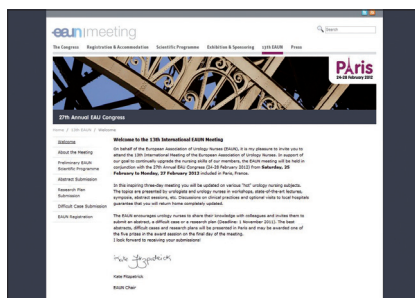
eaun|meeting

Search

The Congress Registration & Accommodation Scientific Programme Exhibition & Sponsoring 13th EAUN Press

PARIS 24-28 February 2012

27th Annual EAU Congress

Home / 13th EAUN / Welcome

Welcome

About the Meeting

Preliminary EAUN Scientific Programme

Abstract Submission

Research Plan Submission

Difficult Case Submission

EAUN Registration

Welcome to the 13th International EAUN Meeting

On behalf of the European Association of Urology Nurses (EAUN), it is my pleasure to invite you to attend the 13th International Meeting of the European Association of Urology Nurses. In support of our goal to continually upgrade the nursing skills of our members, the EAUN meeting will be held in conjunction with the 27th Annual EAU Congress (24-28 February 2012) from Saturday, 25 February to Monday, 27 February 2012 included in Paris, France.

In this inspiring three-day meeting you will be updated on various "hot" urology nursing subjects. The topics are presented by urologists and urology nurses in workshops, state-of-the-art lectures, symposia, abstract sessions, etc. Discussions on clinical practices and optimal visits to local hospitals guarantee that you will return home completely updated.

The EAUN encourages urology nurses to share their knowledge with colleagues and invites them to submit an abstract, a difficult case or a research plan (Deadline: 1 November 2011). The best abstracts, difficult cases and research plans will be presented in Paris and may be awarded one of the five prizes in the award session on the final day of the meeting.
I look forward to receiving your submissions!

Kate Fitzpatrick

Kate Fitzpatrick

EAUN Chair